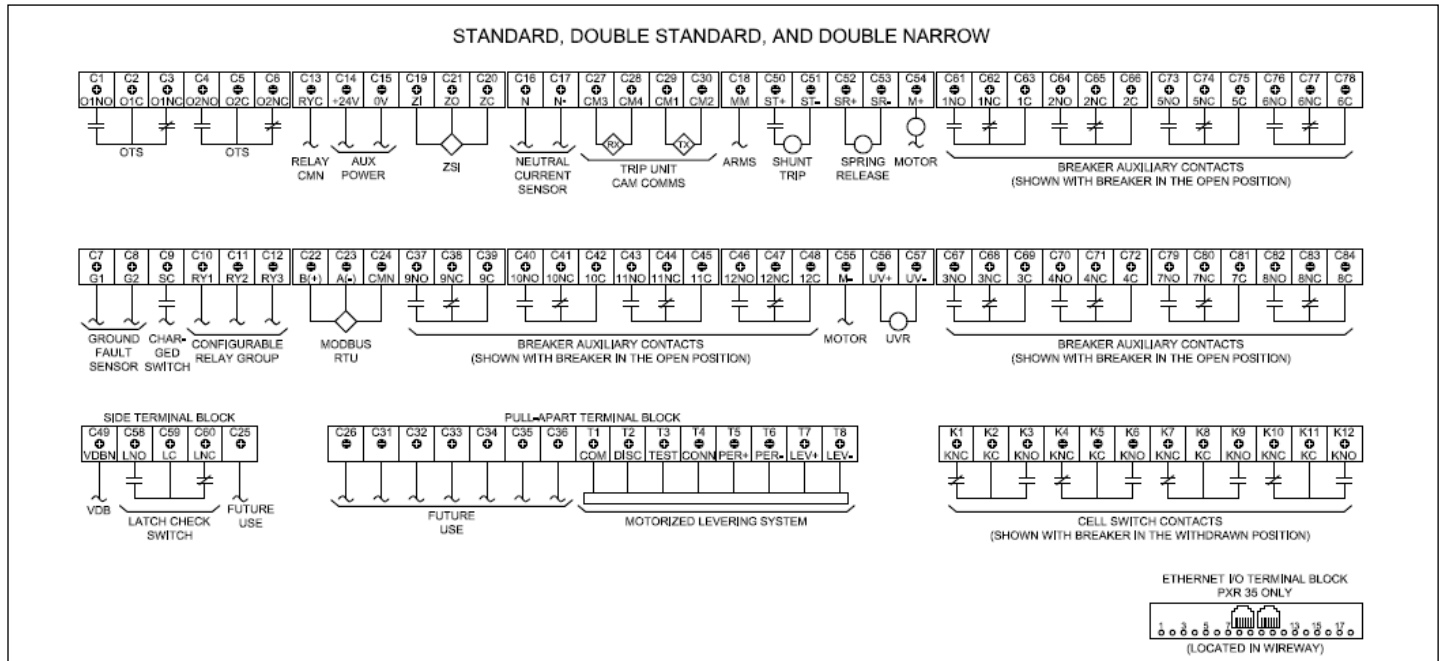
STANDARD, DOUBLE STANDARD, AND DOUBLE NARROW

C1 O1NO C2 O1C C3 O1NC C4 O2NO C5 O2C C6 O2NC C13 RYC C14 +24V C15 0V C19 ZI C21 ZO C20 ZC C16 N C17 N- C27 CM3 C28 CM4 C29 CM1 C30 CM2 C18 MM C50 ST+ C51 ST- C52 SR+ C53 SR- C54 M+ C61 1NO C62 1NC C63 1C C64 2NO C65 2NC C66 2C C73 5NO C74 5NC C75 5C C76 6NO C77 6NC C78 6C

OTS OTS RELAY CMN AUX POWER ZSI NEUTRAL CURRENT SENSOR RX TX TRIP UNIT CAM COMMS ARMS SHUNT TRIP SPRING RELEASE MOTOR BREAKER AUXILIARY CONTACTS (SHOWN WITH BREAKER IN THE OPEN POSITION)

C7 G1 C8 G2 C9 SC C10 RY1 C11 RY2 C12 RY3 C22 B(+) C23 A(-) C24 CMN C37 9NO C38 9NC C39 9C C40 10NO C41 10NC C42 10C C43 11NO C44 11NC C45 11C C46 12NO C47 12NC C48 12C C55 M- C56 UV+ C57 UV- C67 3NO C68 3NC C69 3C C70 4NO C71 4NC C72 4C C79 7NO C80 7NC C81 7C C82 8NO C83 8NC C84 8C

GROUND FAULT SENSOR CHARGED SWITCH CONFIGURABLE RELAY GROUP MODBUS RTU BREAKER AUXILIARY CONTACTS (SHOWN WITH BREAKER IN THE OPEN POSITION) MOTOR UVR BREAKER AUXILIARY CONTACTS (SHOWN WITH BREAKER IN THE OPEN POSITION)

SIDE TERMINAL BLOCK
C49 VDBN C58 LNO C59 LC C60 LNC C25
VDB LATCH CHECK SWITCH FUTURE USE

PULL-APART TERMINAL BLOCK
C26 C31 C32 C33 C34 C35 C36 T1 COM T2 DISC T3 TEST T4 CONN T5 PER+ T6 PER- T7 LEV+ T8 LEV-
FUTURE USE MOTORIZED LEVERING SYSTEM

K1 KNC K2 KC K3 KNO K4 KNC K5 KC K6 KNO K7 KNC K8 KC K9 KNO K10 KNC K11 KC K12 KNO
CELL SWITCH CONTACTS (SHOWN WITH BREAKER IN THE WITHDRAWN POSITION)

ETHERNET I/O TERMINAL BLOCK PXR 35 ONLY
1 3 5 7 13 15 17
(LOCATED IN WIREWAY)